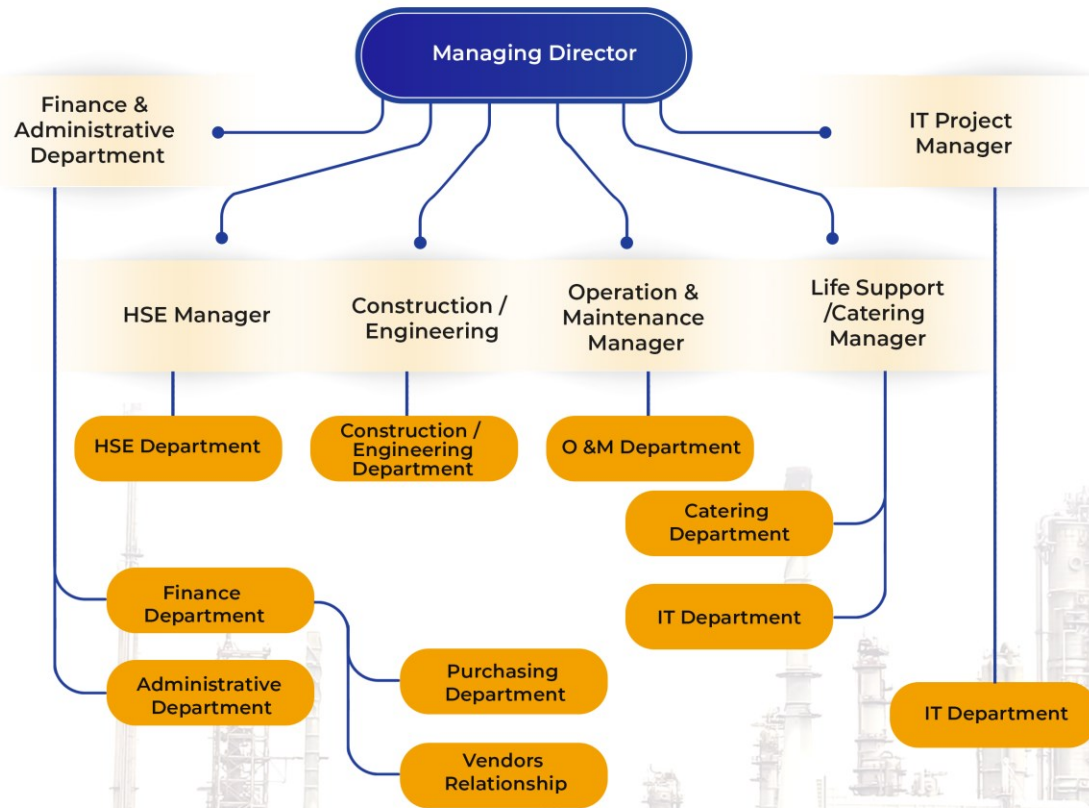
Managing Director

Finance & Administrative Department

IT Project Manager

HSE Manager

Construction / Engineering

Operation & Maintenance Manager

Life Support /Catering Manager

HSE Department

Construction / Engineering Department

O &M Department

Catering Department

IT Department

Finance Department

Administrative Department

Purchasing Department

Vendors Relationship

IT Department